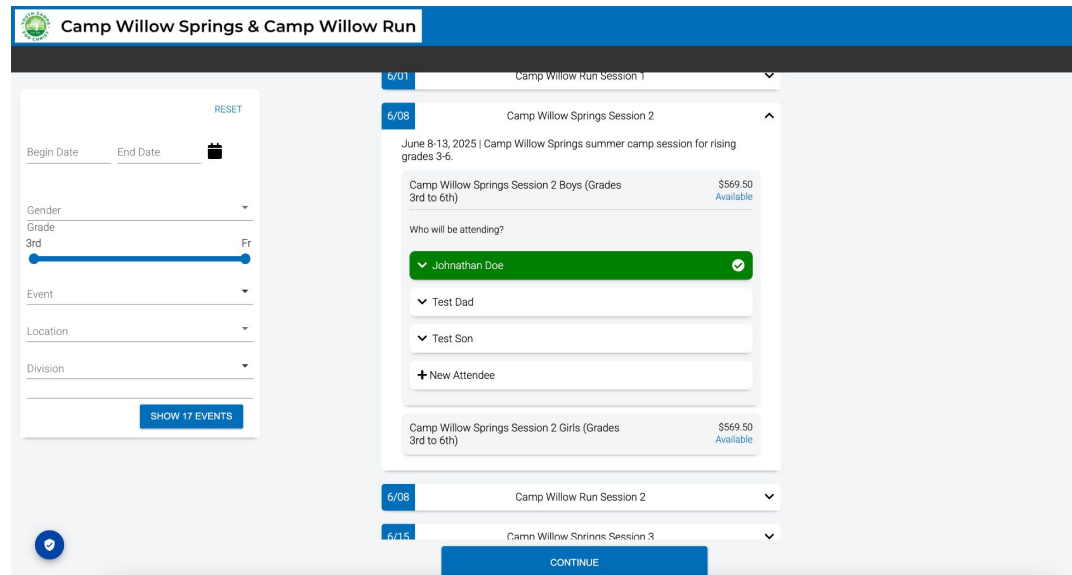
Camp Willow Springs & Camp Willow Run

RESET

Begin Date

End Date

Gender

Grade

3rd

Fr

Event

Location

Division

SHOW 17 EVENTS

6/01 Camp Willow Run Session 1

6/08 Camp Willow Springs Session 2

June 8-13, 2025 | Camp Willow Springs summer camp session for rising grades 3-6.

Camp Willow Springs Session 2 Boys (Grades 3rd to 6th) $569.50 Available

Who will be attending?

Johnathan Doe

Test Dad

Test Son

+ New Attendee

Camp Willow Springs Session 2 Girls (Grades 3rd to 6th) $569.50 Available

6/08 Camp Willow Run Session 2

6/15 Camp Willow Springs Session 3

CONTINUE